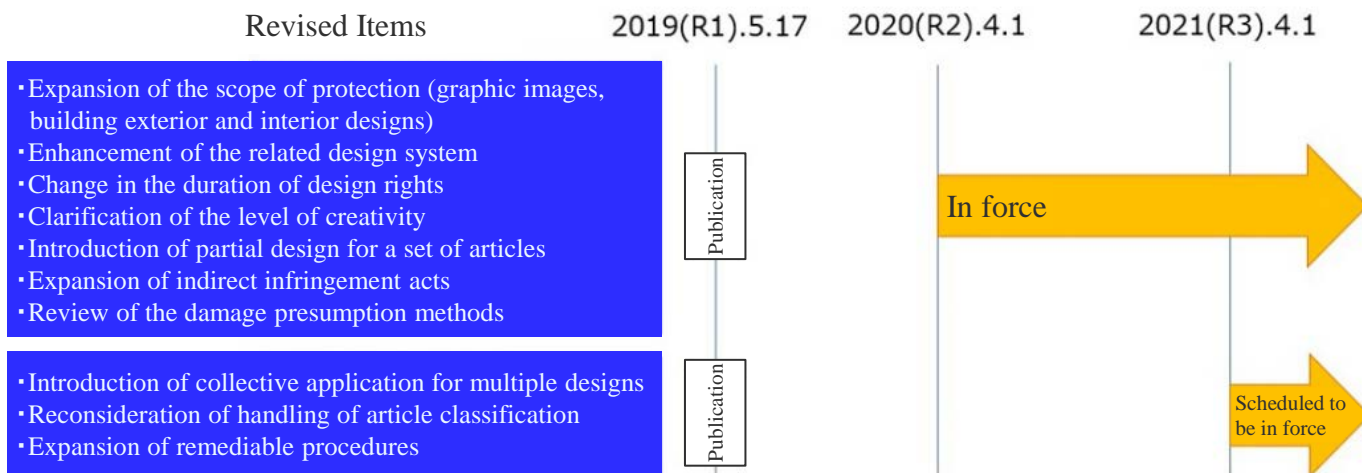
Revised Items

2019(R1).5.17

2020(R2).4.1

2021(R3).4.1

・Expansion of the scope of protection (graphic images, building exterior and interior designs)
・Enhancement of the related design system
・Change in the duration of design rights
・Clarification of the level of creativity
・Introduction of partial design for a set of articles
・Expansion of indirect infringement acts
・Review of the damage presumption methods

Publication

In force

・Introduction of collective application for multiple designs
・Reconsideration of handling of article classification
・Expansion of remediable procedures

Publication

Scheduled to be in force